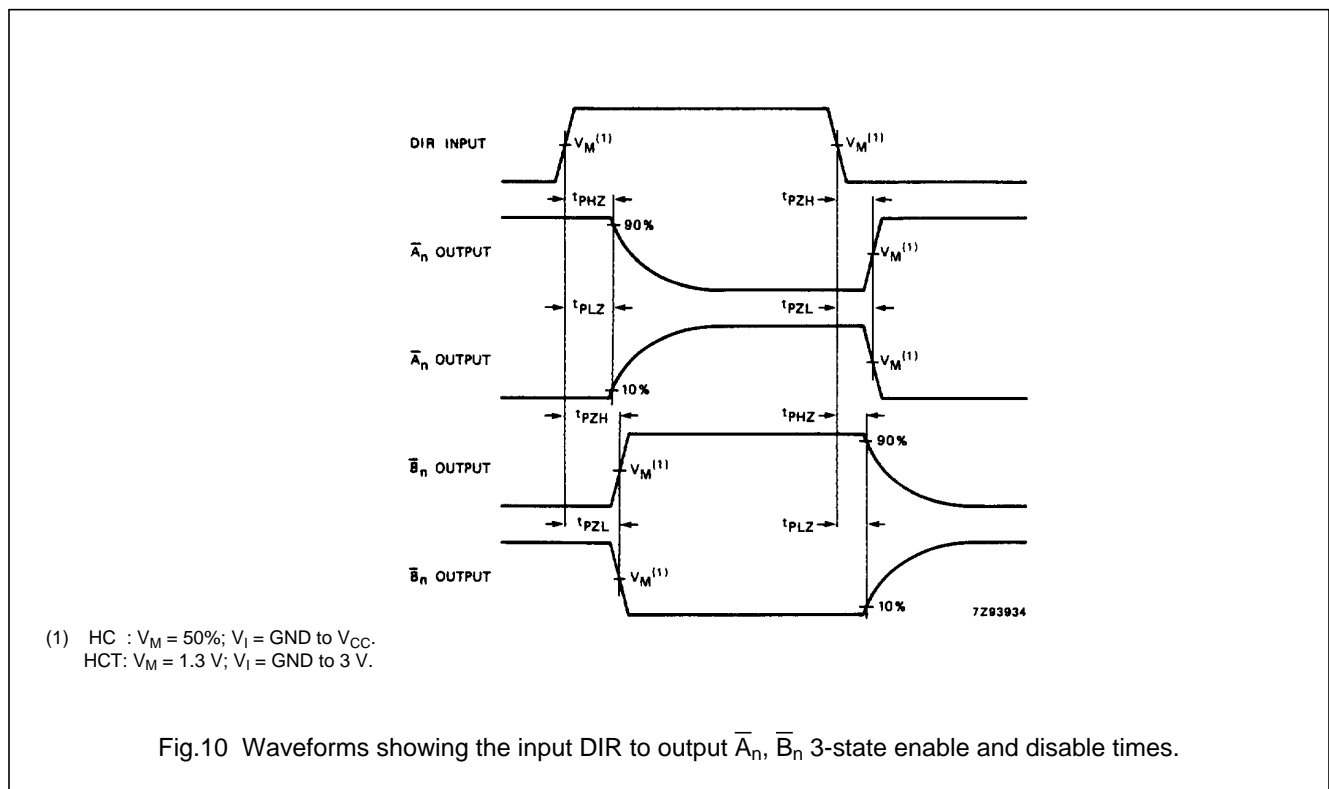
DIR INPUT

$V_M^{(1)}$

$V_M^{(1)}$

$t_{PHZ}$

$t_{PZH}$

$\overline{A}_n$ OUTPUT

90%

$V_M^{(1)}$

$t_{PLZ}$

$t_{PZL}$

$\overline{A}_n$ OUTPUT

$V_M^{(1)}$

10%

$t_{PZH}$

$t_{PHZ}$

$\overline{B}_n$ OUTPUT

90%

$V_M^{(1)}$

$t_{PZL}$

$t_{PLZ}$

$\overline{B}_n$ OUTPUT

$V_M^{(1)}$

10%

7Z93934

(1) HC : $V_M$ = 50%; $V_I$ = GND to $V_{CC}$.
HCT: $V_M$ = 1.3 V; $V_I$ = GND to 3 V.

Fig.10 Waveforms showing the input DIR to output $\overline{A}_n$, $\overline{B}_n$ 3-state enable and disable times.